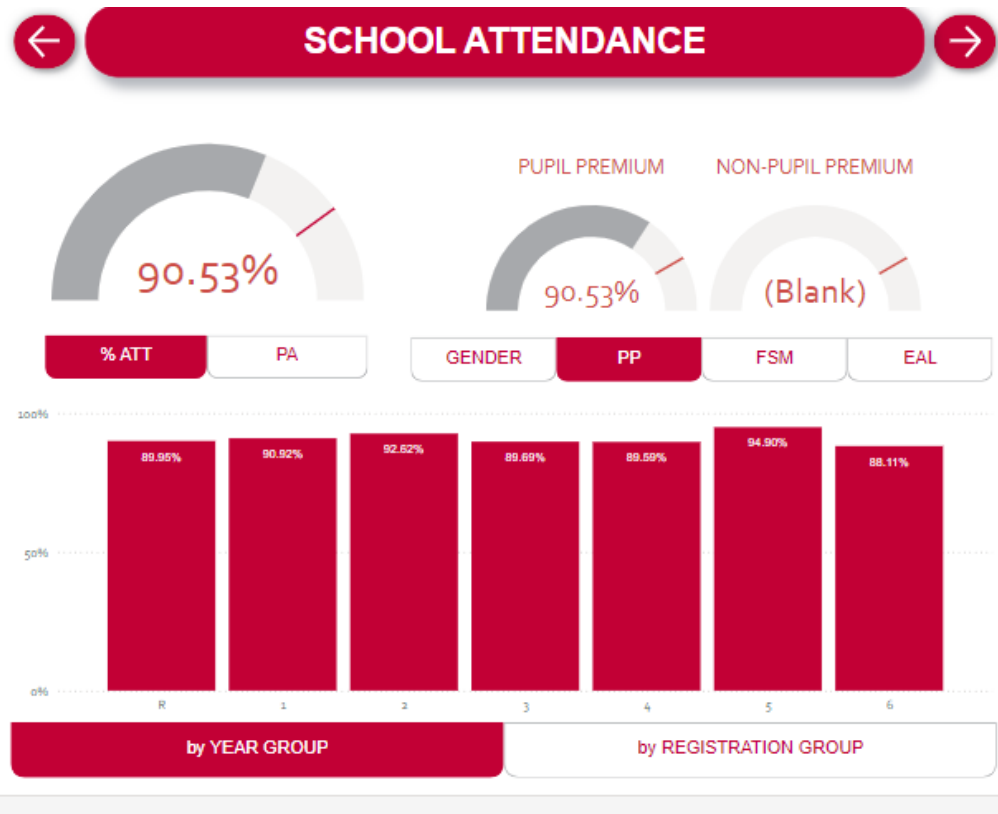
SCHOOL ATTENDANCE

90.53%

PUPIL PREMIUM

NON-PUPIL PREMIUM

90.53%

(Blank)

% ATT PA

GENDER PP FSM EAL

100%

50%

0%

89.95%
90.92%
92.62%
89.69%
89.59%
94.90%
88.11%

R 1 2 3 4 5 6

by YEAR GROUP

by REGISTRATION GROUP